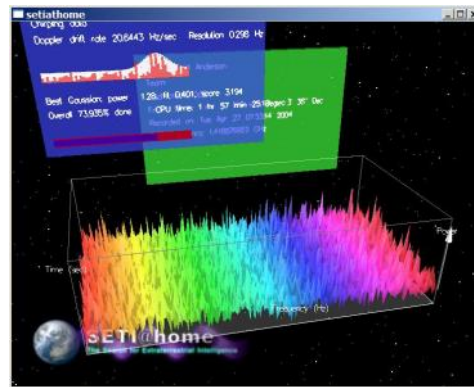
setiathome
Charging data
Doppler drift rate 20.6443 Hz/sec Resolution 0.298 Hz
Anderson
Best Gaussian: power
Overall 73.935% done
From
128.41 0.401, score 3194
CPU time: 1 hr 57 min 25.8 sec 3 35' Dec
Recorded on: Tue Apr 27 01:33:44 2004
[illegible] 1.4180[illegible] GHz
Time (sec)
Frequency (Hz)
Power
SETI@home
The Search for Extraterrestrial Intelligence